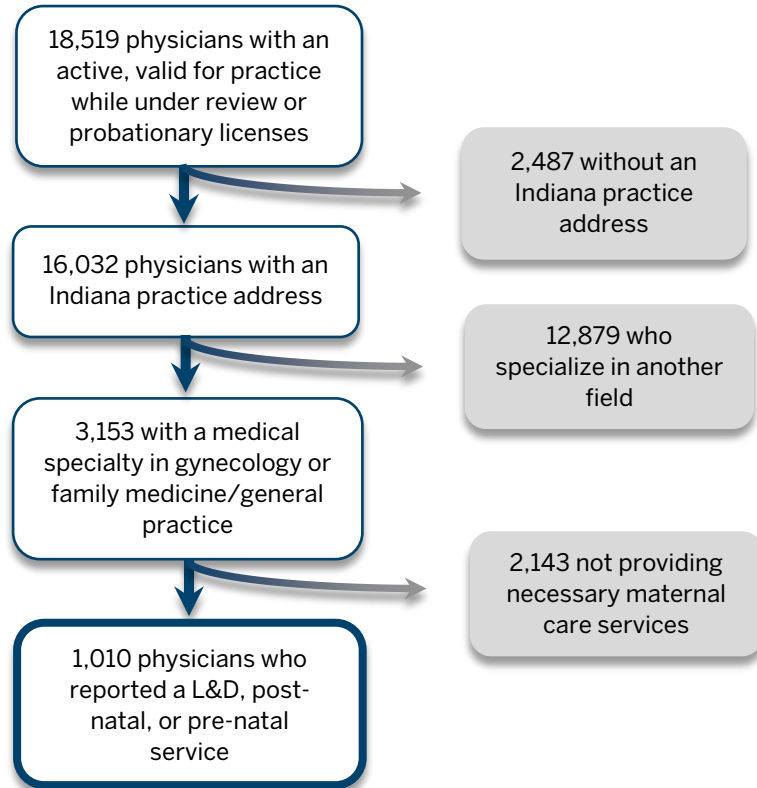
18,519 physicians with an active, valid for practice while under review or probationary licenses

2,487 without an Indiana practice address

16,032 physicians with an Indiana practice address

12,879 who specialize in another field

3,153 with a medical specialty in gynecology or family medicine/general practice

2,143 not providing necessary maternal care services

1,010 physicians who reported a L&D, post-natal, or pre-natal service